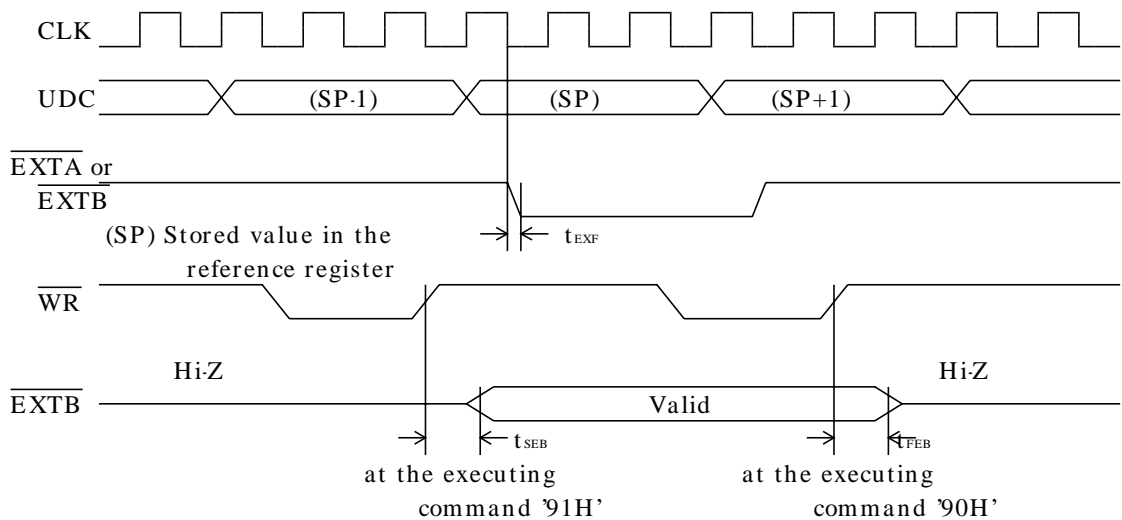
CLK

UDC (SP-1) (SP) (SP+1)

$\overline{\text{EXTA}}$ or $\overline{\text{EXTB}}$

(SP) Stored value in the reference register

$t_{EXF}$

$\overline{\text{WR}}$

Hi-Z Hi-Z

$\overline{\text{EXTB}}$ Valid

$t_{SEB}$ $t_{FEB}$

at the executing command '91H'

at the executing command '90H'